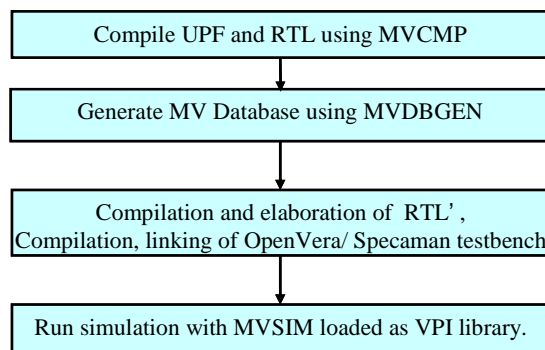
Compile UPF and RTL using MVCMP

Generate MV Database using MVDBGEN

Compilation and elaboration of RTL', Compilation, linking of OpenVera/ Specaman testbench

Run simulation with MVSIM loaded as VPI library.